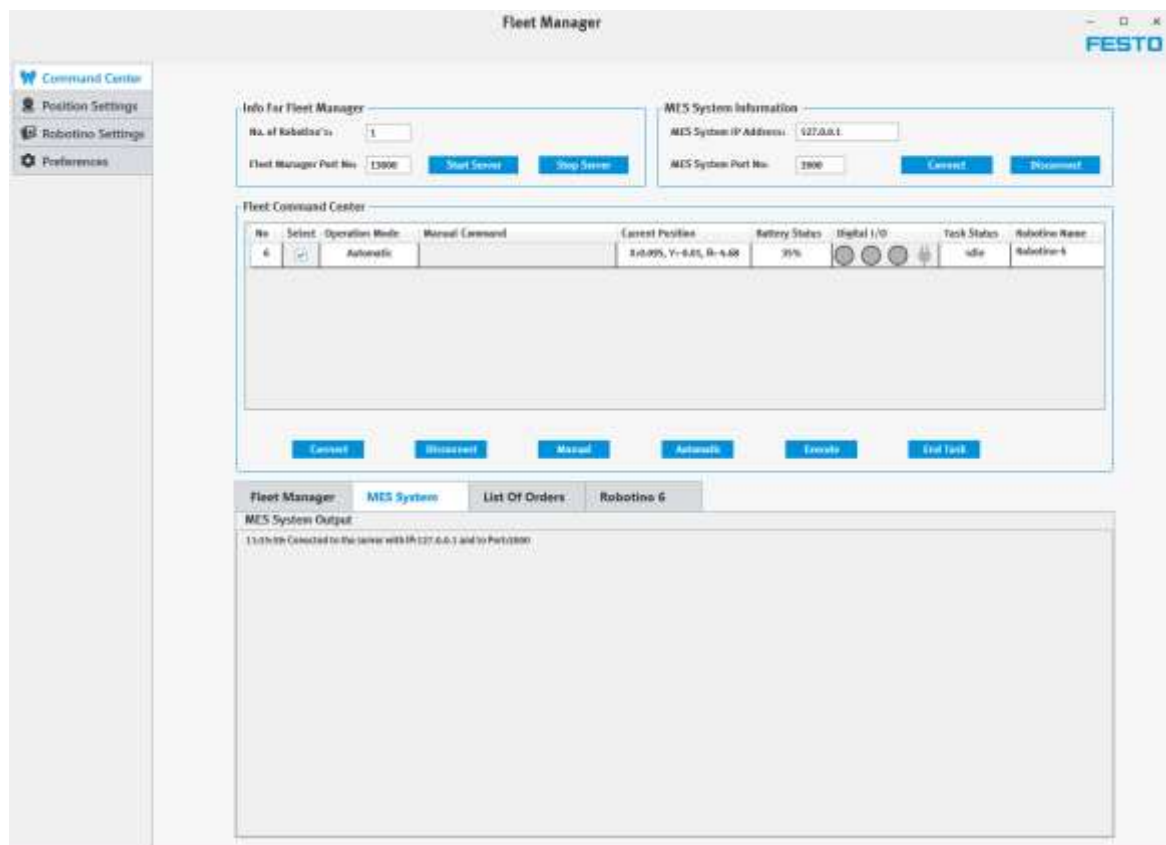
Fleet Manager

FESTO

Command Center
Position Settings
Robotino Settings
Preferences

Info For Fleet Manager
No. of Robotino's: 1
Fleet Manager Port No: 13000
Start Server
Stop Server

MES System Information
MES System IP Address: 127.0.0.1
MES System Port No: 1900
Connect
Disconnect

Fleet Command Center

| No | Select | Operation Mode | Manual Command | Current Position | Battery Status | Digital I/O | Task Status | Robotino Name |
|---|---|---|---|---|---|---|---|---|
| 6 | ☑ | Automatic | | X=0.095, Y=-0.01, R=-4.68 | 35% | | idle | Robotino-6 |

Connect
Disconnect
Manual
Automatic
Execute
End Task

Fleet Manager
MES System
List Of Orders
Robotino 6

MES System Output
11:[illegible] Connected to the server with IP:127.0.0.1 and to Port:1900